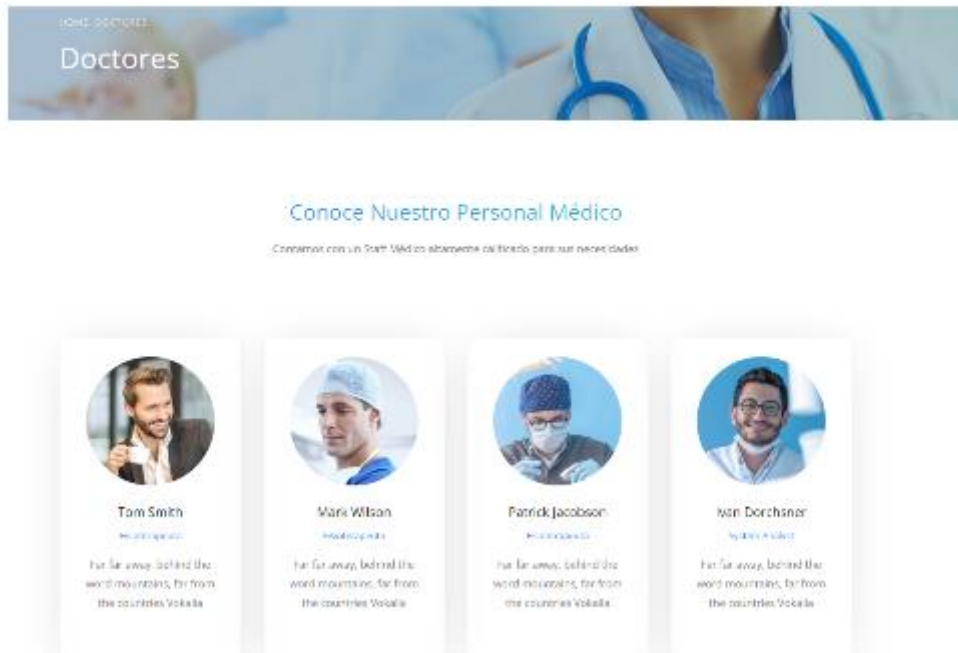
HOME DOCTORES

Doctores

Conoce Nuestro Personal Médico

Contamos con un Staff Médico altamente calificado para sus necesidades

Tom Smith

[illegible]

Far far away, behind the word mountains, far from the countries Vokalia

Mark Wilson

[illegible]

Far far away, behind the word mountains, far from the countries Vokalia

Patrick Jacobson

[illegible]

Far far away, behind the word mountains, far from the countries Vokalia

Ivan Dorchsner

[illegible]

Far far away, behind the word mountains, far from the countries Vokalia